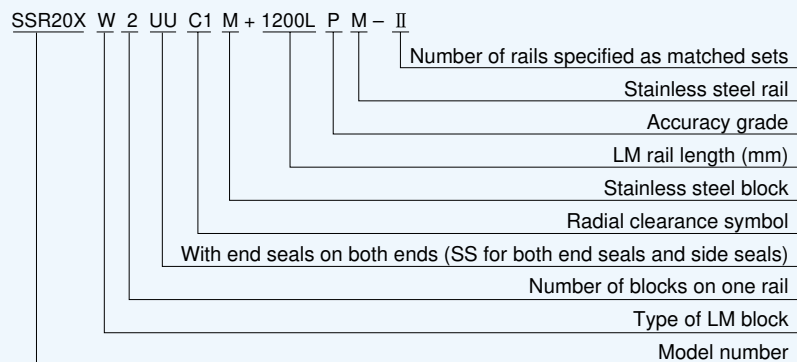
SSR20X W 2 UU C1 M + 1200L P M – II

Number of rails specified as matched sets

Stainless steel rail

Accuracy grade

LM rail length (mm)

Stainless steel block

Radial clearance symbol

With end seals on both ends (SS for both end seals and side seals)

Number of blocks on one rail

Type of LM block

Model number